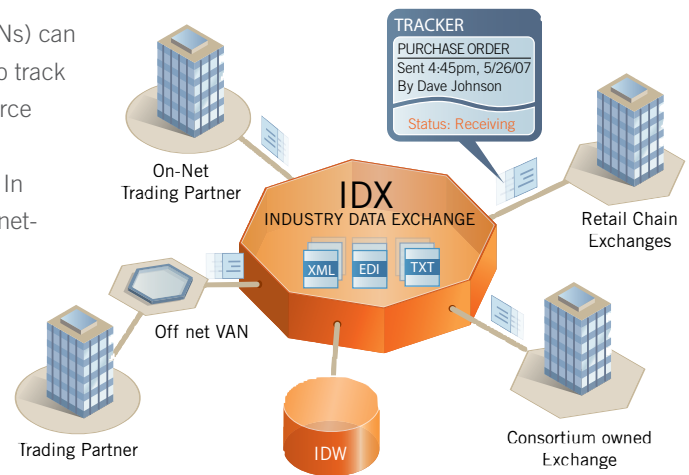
Ns) can
track
rce

In
net-

TRACKER
PURCHASE ORDER
Sent 4:45pm, 5/26/07
By Dave Johnson
Status: Receiving

On-Net
Trading Partner

IDX
INDUSTRY DATA EXCHANGE
XML EDI TXT

Retail Chain
Exchanges

Off net VAN

Trading Partner

IDW

Consortium owned
Exchange